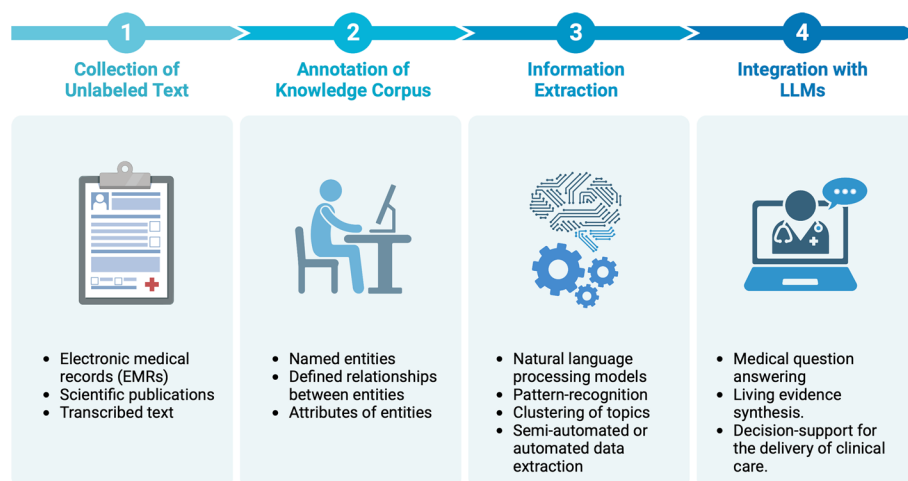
1

Collection of Unlabeled Text

- Electronic medical records (EMRs)
- Scientific publications
- Transcribed text

2

Annotation of Knowledge Corpus

- Named entities
- Defined relationships between entities
- Attributes of entities

3

Information Extraction

- Natural language processing models
- Pattern-recognition
- Clustering of topics
- Semi-automated or automated data extraction

4

Integration with LLMs

- Medical question answering
- Living evidence synthesis.
- Decision-support for the delivery of clinical care.